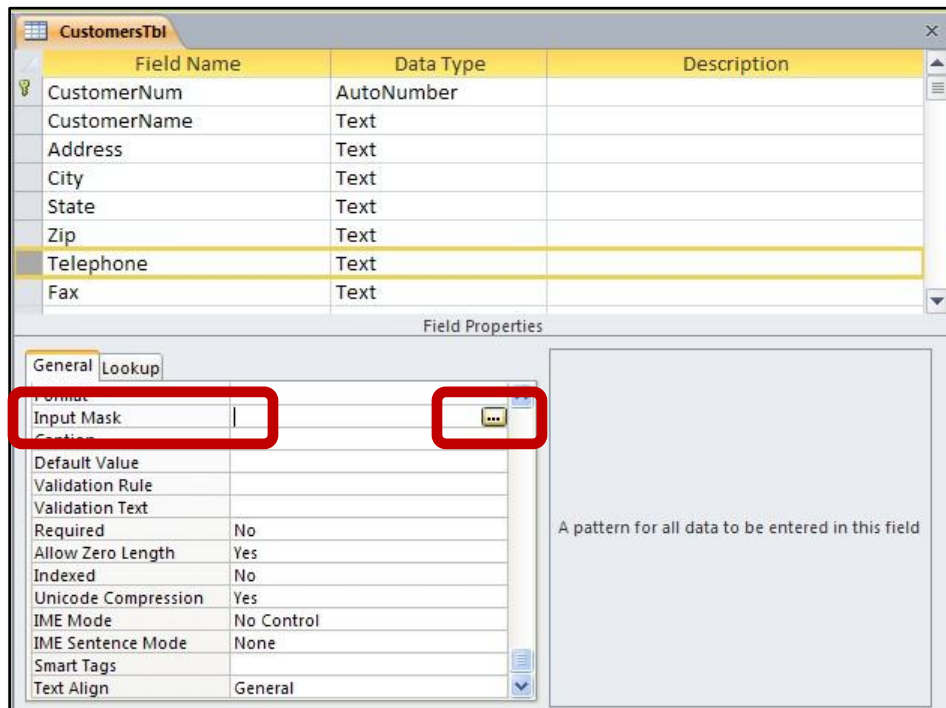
CustomersTbl

| Field Name | Data Type | Description |
|---|---|---|
| CustomerNum | AutoNumber | |
| CustomerName | Text | |
| Address | Text | |
| City | Text | |
| State | Text | |
| Zip | Text | |
| Telephone | Text | |
| Fax | Text | |

Field Properties

General Lookup

| | |
|---|---|
| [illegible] | |
| Input Mask | |
| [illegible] | |
| Default Value | |
| Validation Rule | |
| Validation Text | |
| Required | No |
| Allow Zero Length | Yes |
| Indexed | No |
| Unicode Compression | Yes |
| IME Mode | No Control |
| IME Sentence Mode | None |
| Smart Tags | |
| Text Align | General |

A pattern for all data to be entered in this field